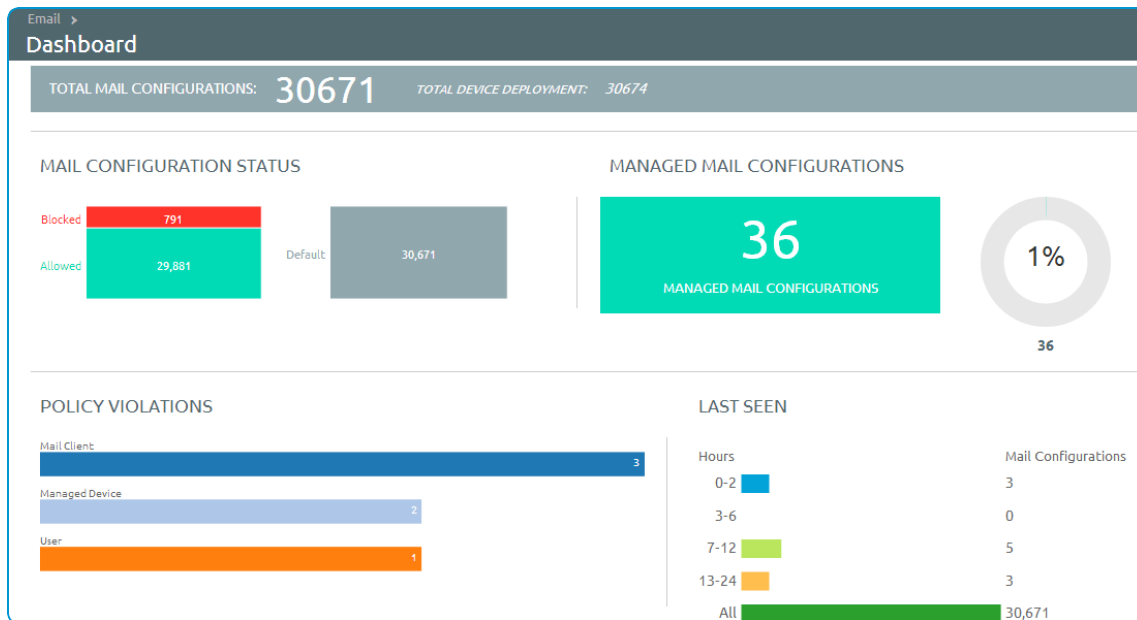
Email >

Dashboard

TOTAL MAIL CONFIGURATIONS: 30671 TOTAL DEVICE DEPLOYMENT: 30674

MAIL CONFIGURATION STATUS

Blocked 791

Allowed 29,881

Default 30,671

MANAGED MAIL CONFIGURATIONS

36

MANAGED MAIL CONFIGURATIONS

1%

36

POLICY VIOLATIONS

Mail Client 3

Managed Device 2

User 1

LAST SEEN

| Hours | Mail Configurations |
|---|---|
| 0-2 | 3 |
| 3-6 | 0 |
| 7-12 | 5 |
| 13-24 | 3 |
| All | 30,671 |